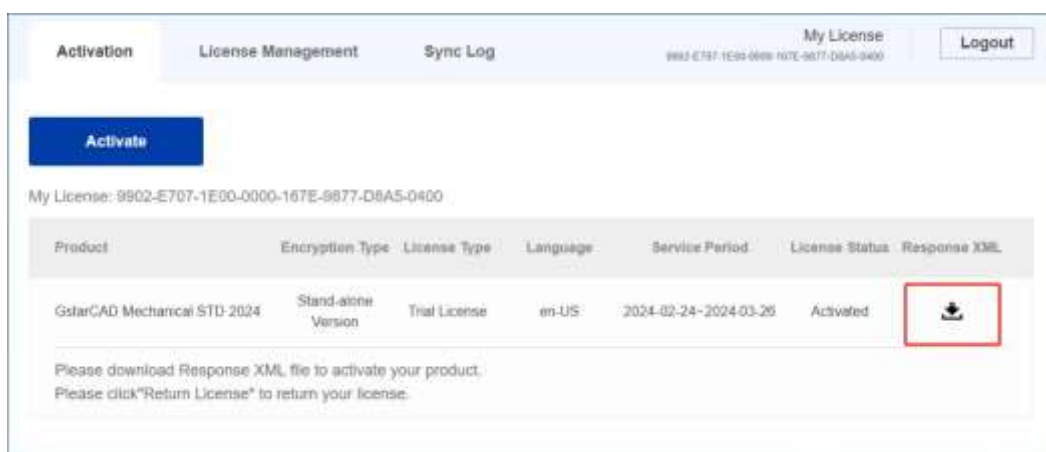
Activation License Management Sync Log

My License
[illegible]

Logout

Activate

My License: 9902-E707-1E00-0000-167E-9877-D8A5-0400

| Product | Encryption Type | License Type | Language | Service Period | License Status | Response XML |
|---|---|---|---|---|---|---|
| GstarCAD Mechanical STD 2024 | Stand-alone Version | Trial License | en-US | 2024-02-24~2024-03-26 | Activated | |

Please download Response XML file to activate your product.
Please click"Return License" to return your license.